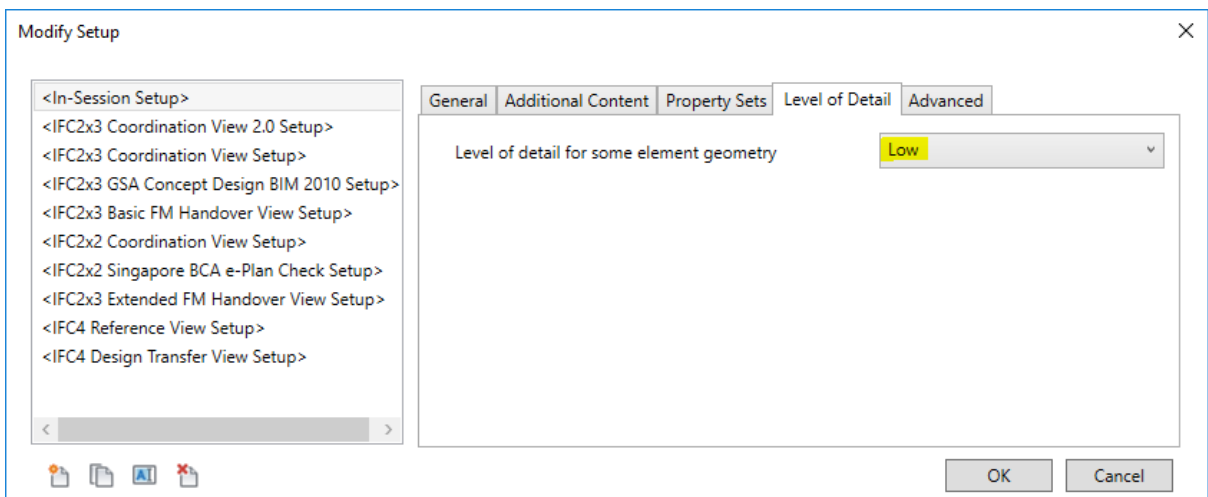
Modify Setup

<In-Session Setup>
<IFC2x3 Coordination View 2.0 Setup>
<IFC2x3 Coordination View Setup>
<IFC2x3 GSA Concept Design BIM 2010 Setup>
<IFC2x3 Basic FM Handover View Setup>
<IFC2x2 Coordination View Setup>
<IFC2x2 Singapore BCA e-Plan Check Setup>
<IFC2x3 Extended FM Handover View Setup>
<IFC4 Reference View Setup>
<IFC4 Design Transfer View Setup>

General | Additional Content | Property Sets | Level of Detail | Advanced

Level of detail for some element geometry
Low

OK
Cancel